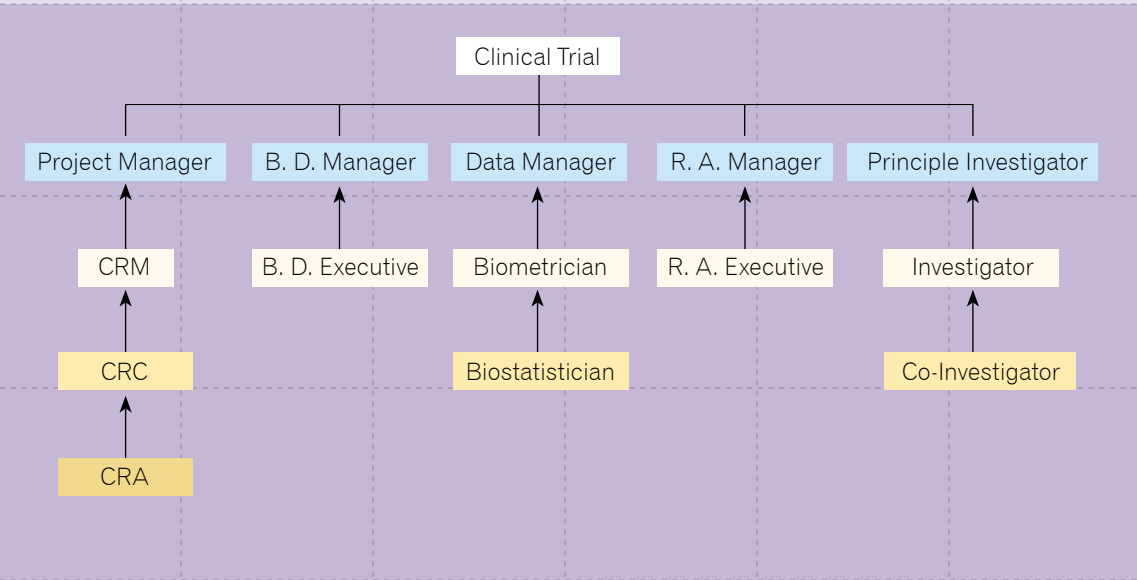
Clinical Trial

Project Manager
B. D. Manager
Data Manager
R. A. Manager
Principle Investigator

CRM
B. D. Executive
Biometrician
R. A. Executive
Investigator

CRC
Biostatistician
Co-Investigator

CRA